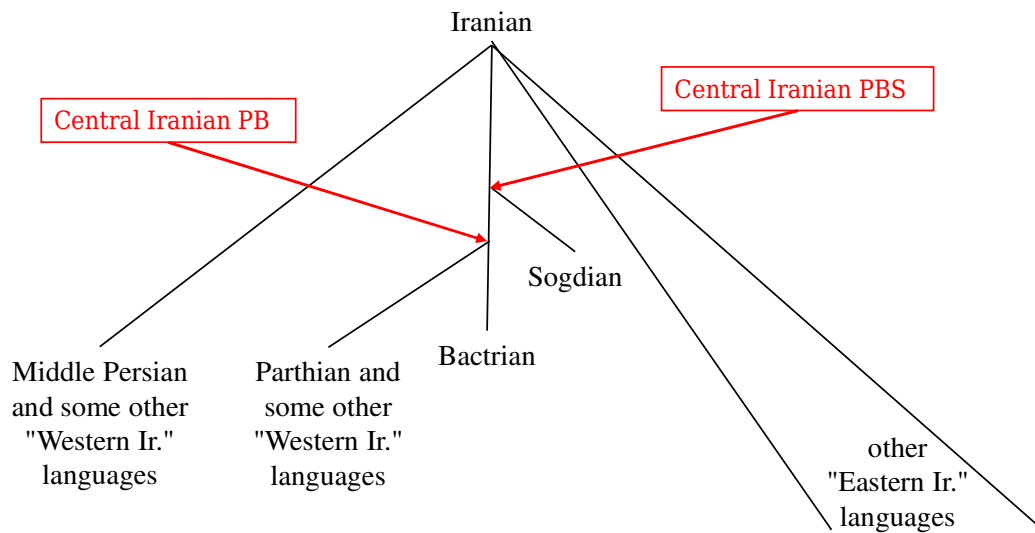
Iranian

Central Iranian PB

Central Iranian PBS

Sogdian

Bactrian

Middle Persian and some other "Western Ir." languages

Parthian and some other "Western Ir." languages

other "Eastern Ir." languages